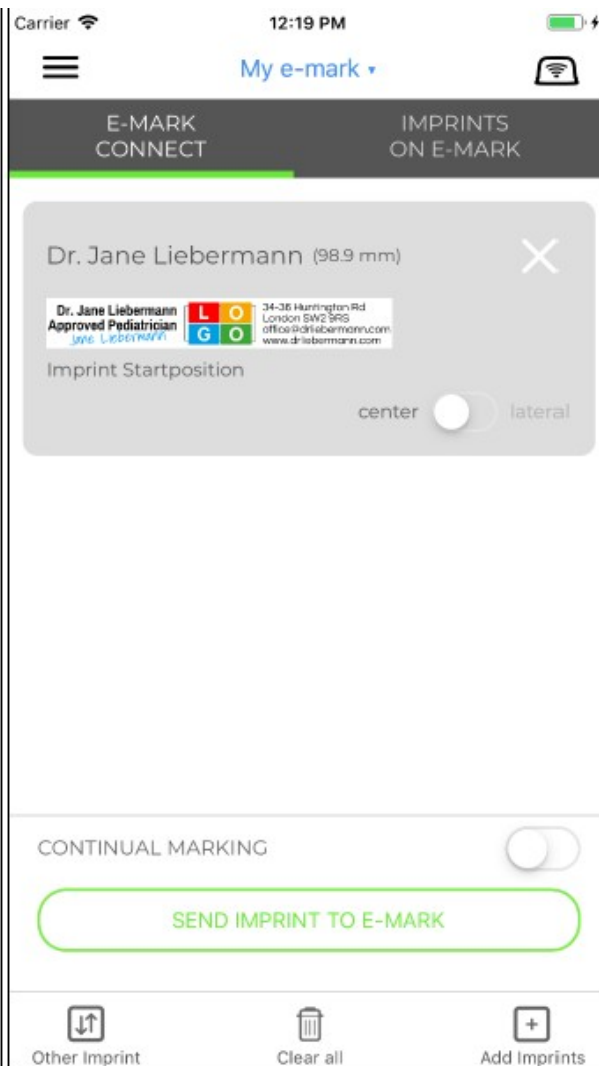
Carrier 12:19 PM

My e-mark ▾

E-MARK CONNECT

IMPRINTS ON E-MARK

Dr. Jane Liebermann (98.9 mm)

Dr. Jane Liebermann
Approved Pediatrician
Jane Liebermann

L O
G O

34-36 Huntington Rd
London SW2 9RS
office@drliebermann.com
www.drliebermann.com

Imprint Startposition

center lateral

CONTINUAL MARKING

SEND IMPRINT TO E-MARK

Other Imprint

Clear all

Add Imprints